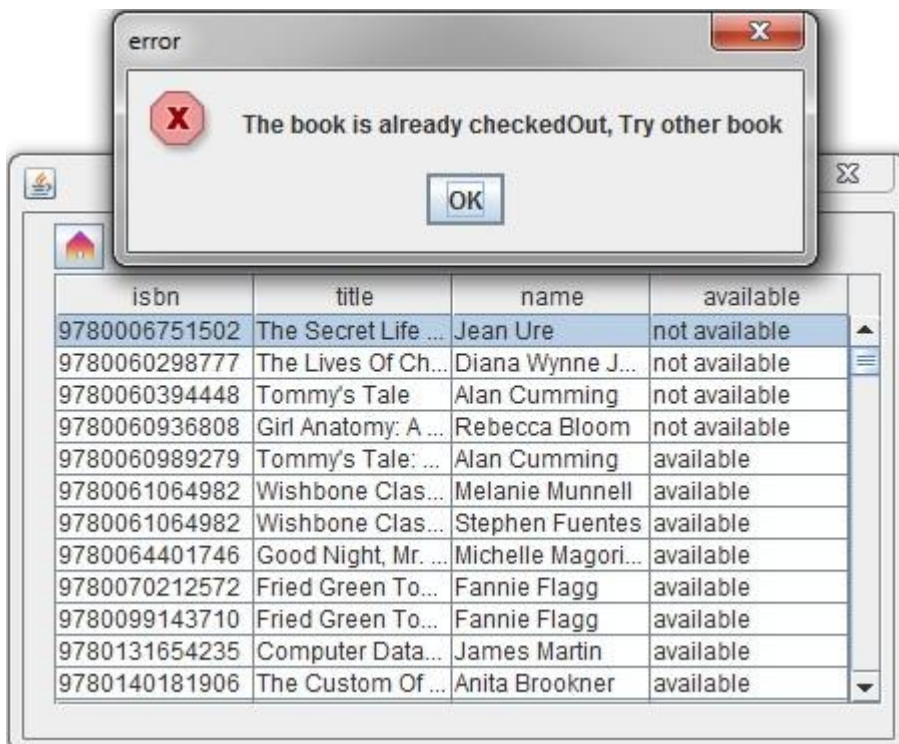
error

The book is already checkedOut, Try other book

OK

| isbn | title | name | available |
|---|---|---|---|
| 9780006751502 | The Secret Life ... | Jean Ure | not available |
| 9780060298777 | The Lives Of Ch... | Diana Wynne J... | not available |
| 9780060394448 | Tommy's Tale | Alan Cumming | not available |
| 9780060936808 | Girl Anatomy: A ... | Rebecca Bloom | not available |
| 9780060989279 | Tommy's Tale: ... | Alan Cumming | available |
| 9780061064982 | Wishbone Clas... | Melanie Munnell | available |
| 9780061064982 | Wishbone Clas... | Stephen Fuentes | available |
| 9780064401746 | Good Night, Mr. ... | Michelle Magori... | available |
| 9780070212572 | Fried Green To... | Fannie Flagg | available |
| 9780099143710 | Fried Green To... | Fannie Flagg | available |
| 9780131654235 | Computer Data... | James Martin | available |
| 9780140181906 | The Custom Of ... | Anita Brookner | available |